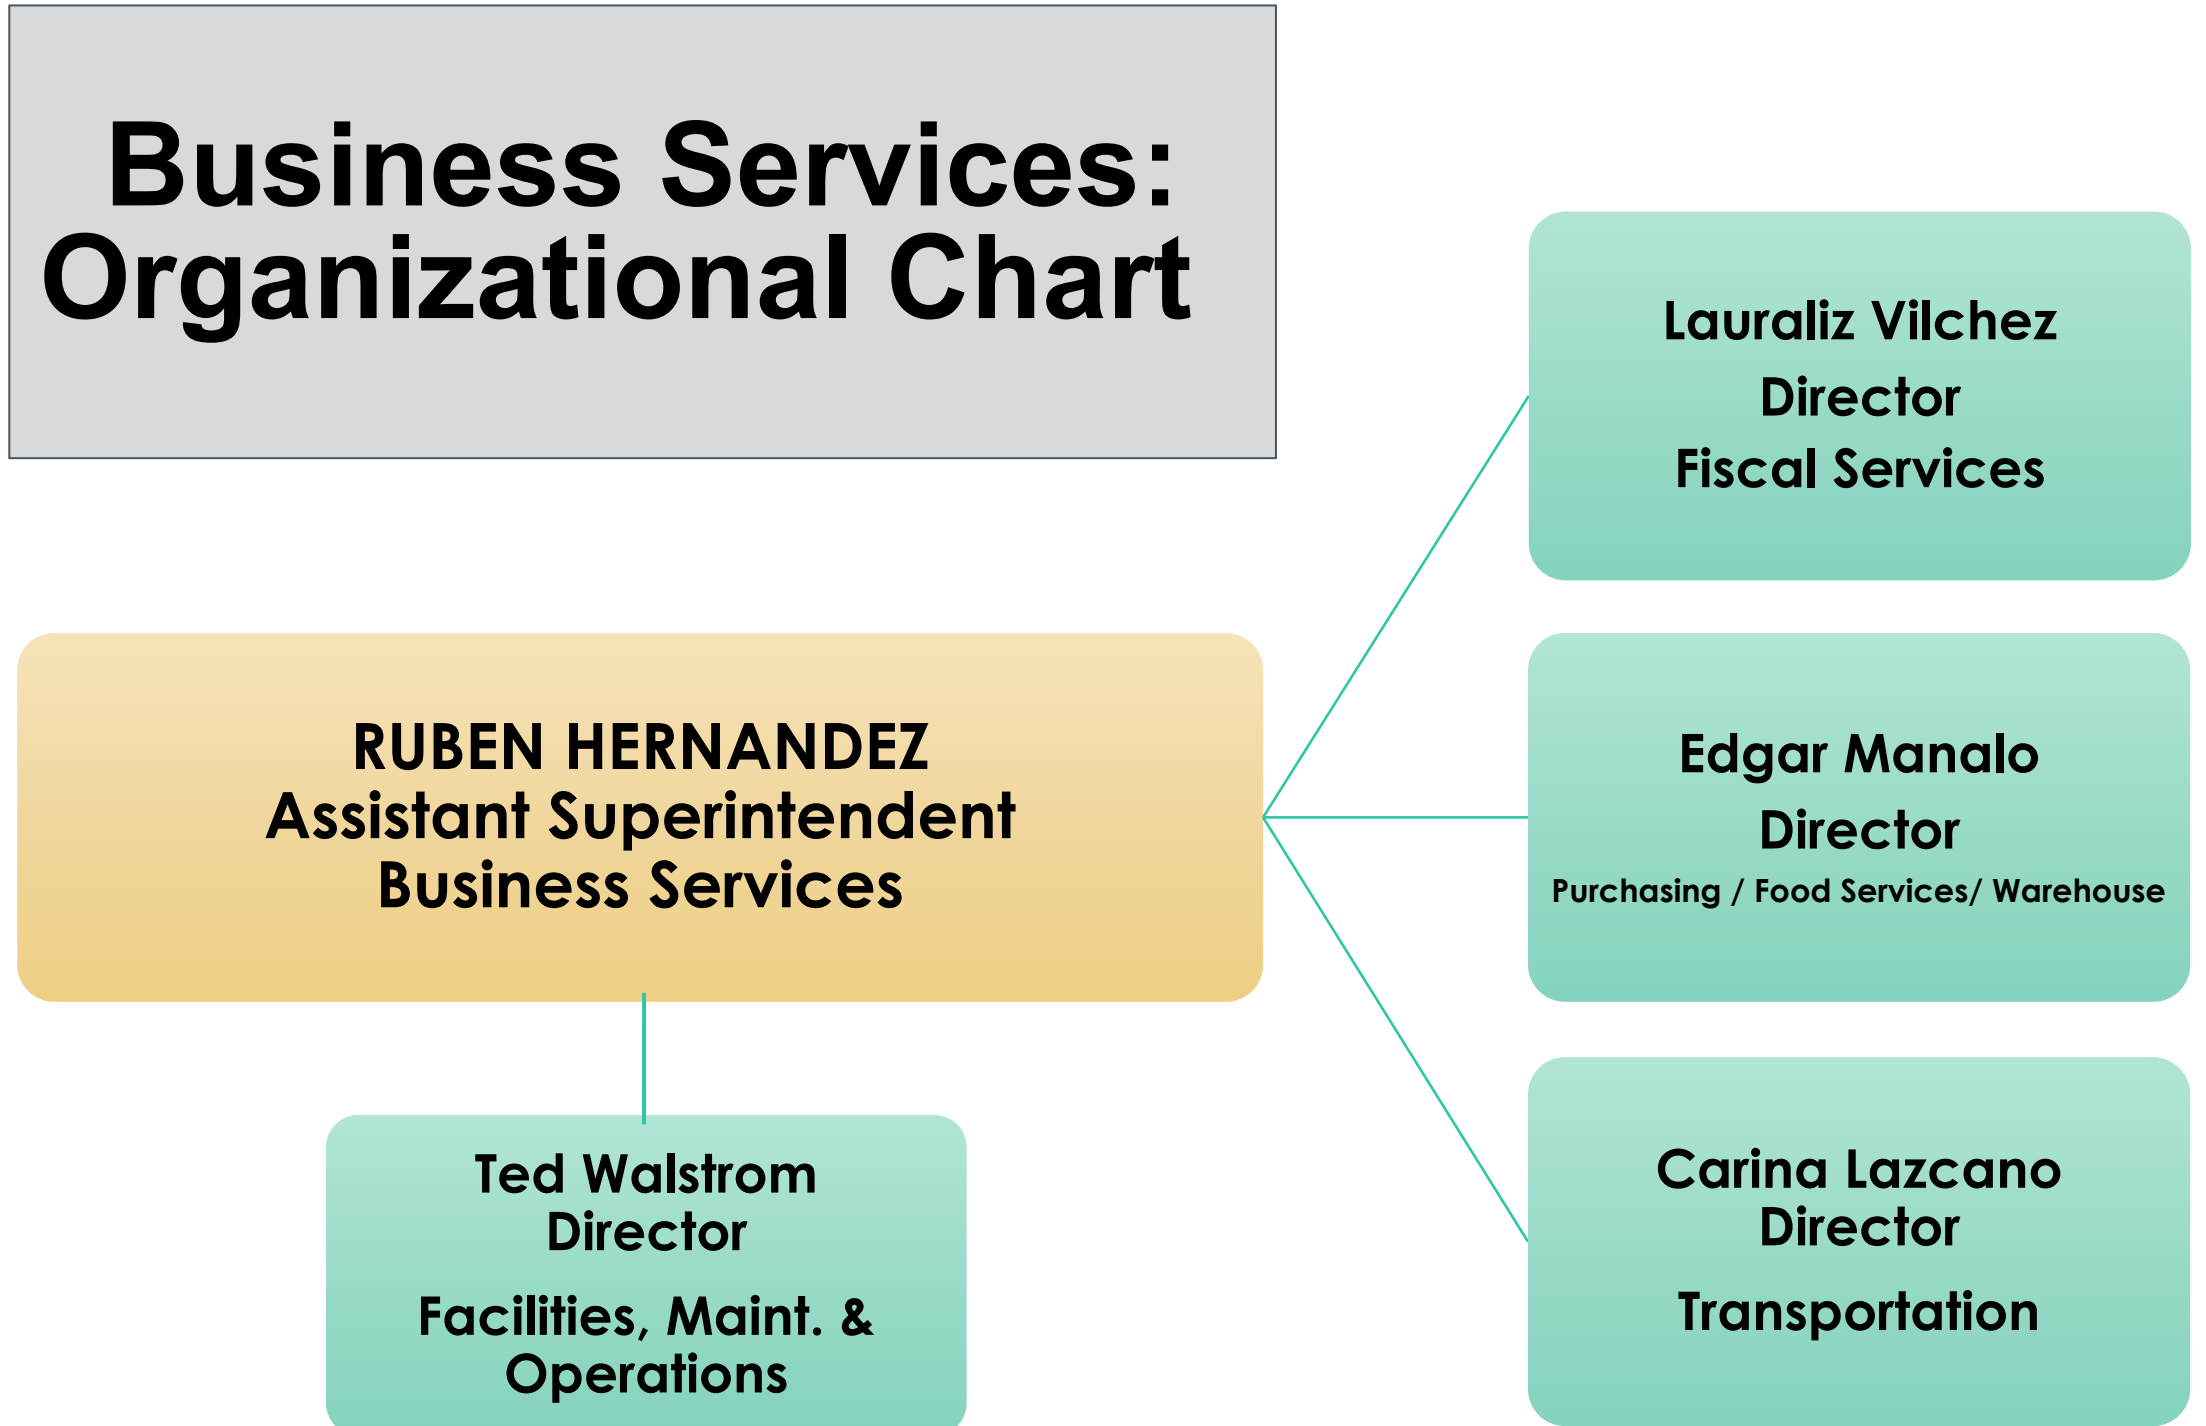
Business Services: Organizational Chart

RUBEN HERNANDEZ
Assistant Superintendent
Business Services

Lauraliz Vilchez
Director
Fiscal Services

Edgar Manalo
Director
Purchasing / Food Services/ Warehouse

Carina Lazcano
Director
Transportation

Ted Walstrom
Director
Facilities, Maint. & Operations